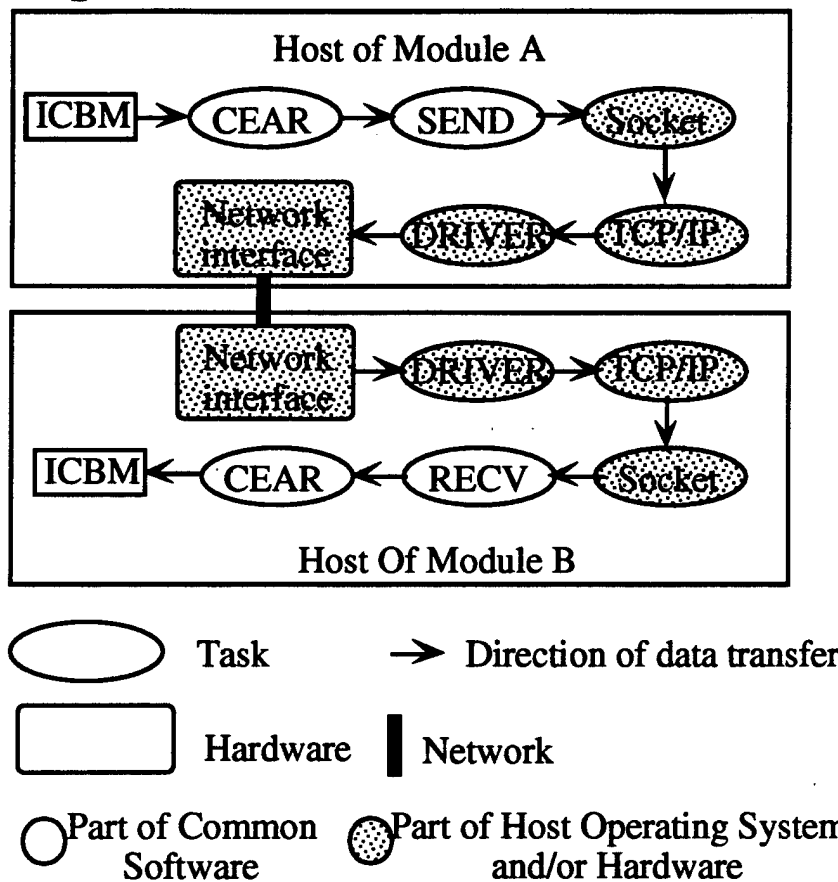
Host of Module A

ICBM → CEAR → SEND → Socket → TCP/IP → DRIVER → Network interface

Network interface → DRIVER → TCP/IP → Socket → RECV → CEAR → ICBM

Host Of Module B

Task

Direction of data transfer

Hardware

Network

Part of Common Software

Part of Host Operating System and/or Hardware